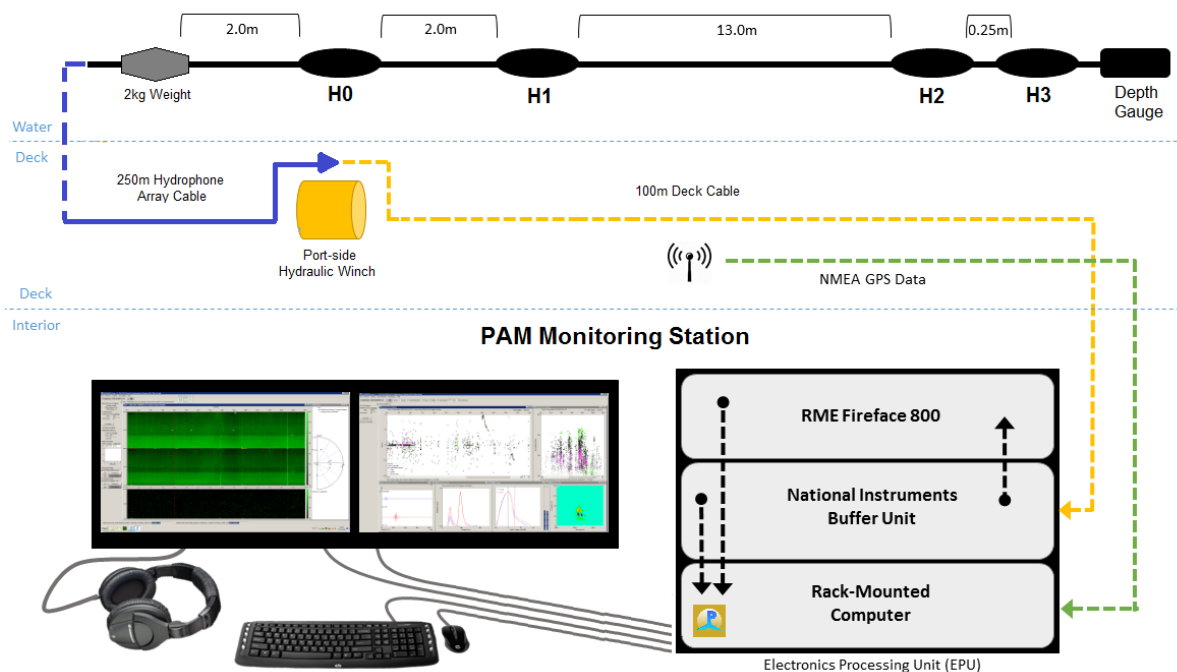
2.0m 2.0m 13.0m 0.25m

2kg Weight H0 H1 H2 H3 Depth Gauge

Water

Deck

250m Hydrophone Array Cable

Port-side Hydraulic Winch

100m Deck Cable

NMEA GPS Data

Deck

Interior

PAM Monitoring Station

RME Fireface 800

National Instruments Buffer Unit

Rack-Mounted Computer

Electronics Processing Unit (EPU)